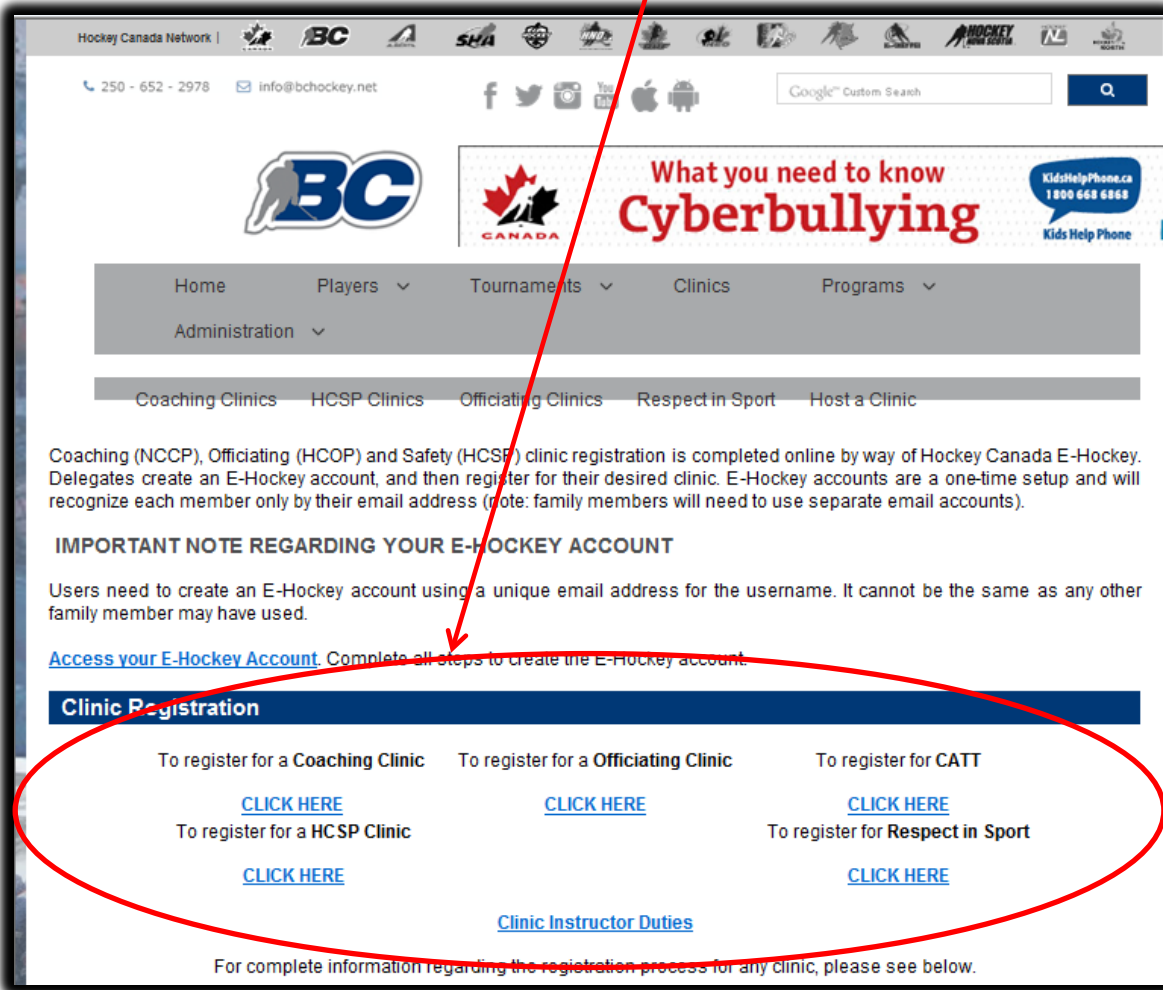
Hockey Canada Network | BC SHA HOCKEY NOVA SCOTIA

250 - 652 - 2978 info@bchockey.net

Google Custom Search

BC

CANADA What you need to know Cyberbullying KidsHelpPhone.ca 1 800 668 6868 Kids Help Phone

Home Players Tournaments Clinics Programs Administration

Coaching Clinics HCSP Clinics Officiating Clinics Respect in Sport Host a Clinic

Coaching (NCCP), Officiating (HCOP) and Safety (HCSP) clinic registration is completed online by way of Hockey Canada E-Hockey. Delegates create an E-Hockey account, and then register for their desired clinic. E-Hockey accounts are a one-time setup and will recognize each member only by their email address (note: family members will need to use separate email accounts).

IMPORTANT NOTE REGARDING YOUR E-HOCKEY ACCOUNT

Users need to create an E-Hockey account using a unique email address for the username. It cannot be the same as any other family member may have used.

Access your E-Hockey Account. Complete all steps to create the E-Hockey account.

Clinic Registration

To register for a Coaching Clinic

CLICK HERE

To register for a Officiating Clinic

CLICK HERE

To register for CATT

CLICK HERE

To register for a HCSP Clinic

CLICK HERE

To register for Respect in Sport

CLICK HERE

Clinic Instructor Duties

For complete information regarding the registration process for any clinic, please see below.